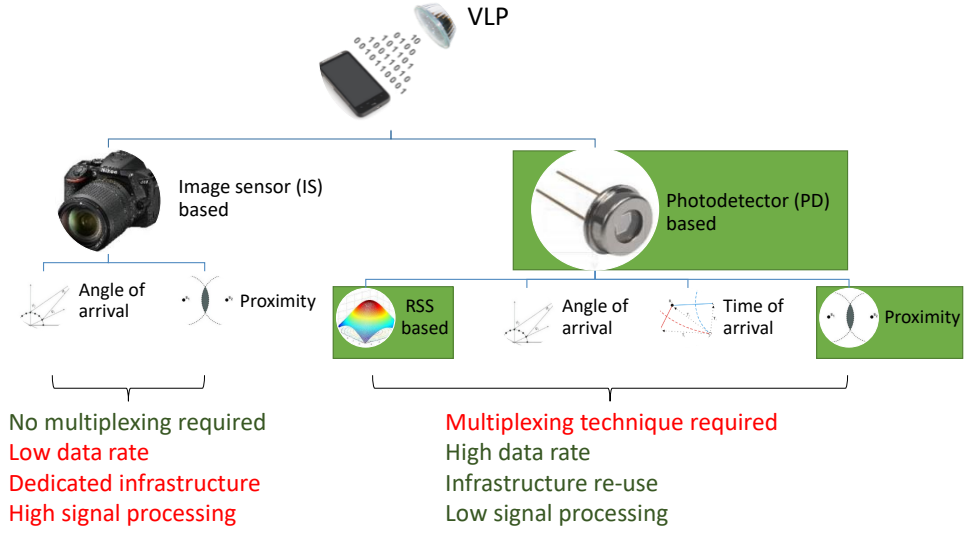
VLP

Image sensor (IS) based

Photodetector (PD) based

Angle of arrival

Proximity

RSS based

Angle of arrival

Time of arrival

Proximity

No multiplexing required
Low data rate
Dedicated infrastructure
High signal processing

Multiplexing technique required
High data rate
Infrastructure re-use
Low signal processing